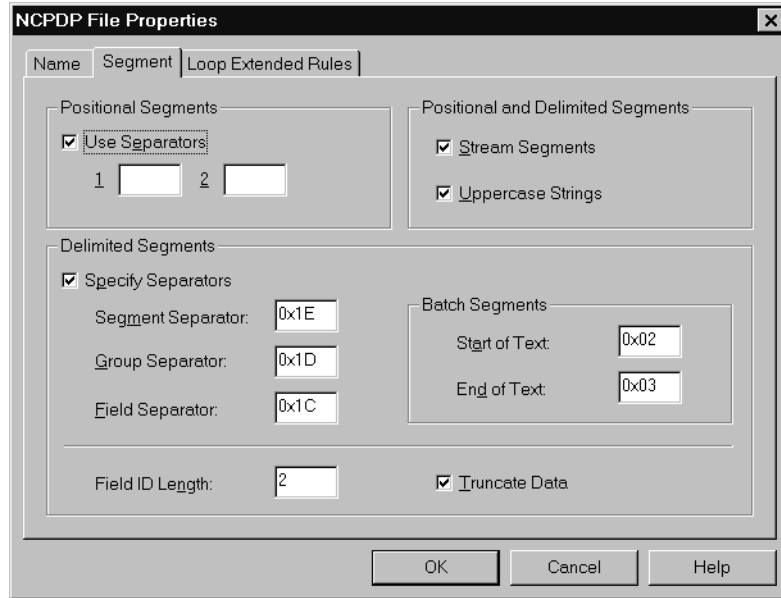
NCPDP File Properties

×

Name | Segment | Loop Extended Rules

Positional Segments

☑ Use Separators

1 [ ] 2 [ ]

Positional and Delimited Segments

☑ Stream Segments

☑ Uppercase Strings

Delimited Segments

☑ Specify Separators

Segment Separator: 0x1E

Group Separator: 0x1D

Field Separator: 0x1C

Batch Segments

Start of Text: 0x02

End of Text: 0x03

Field ID Length: 2

☑ Truncate Data

OK | Cancel | Help